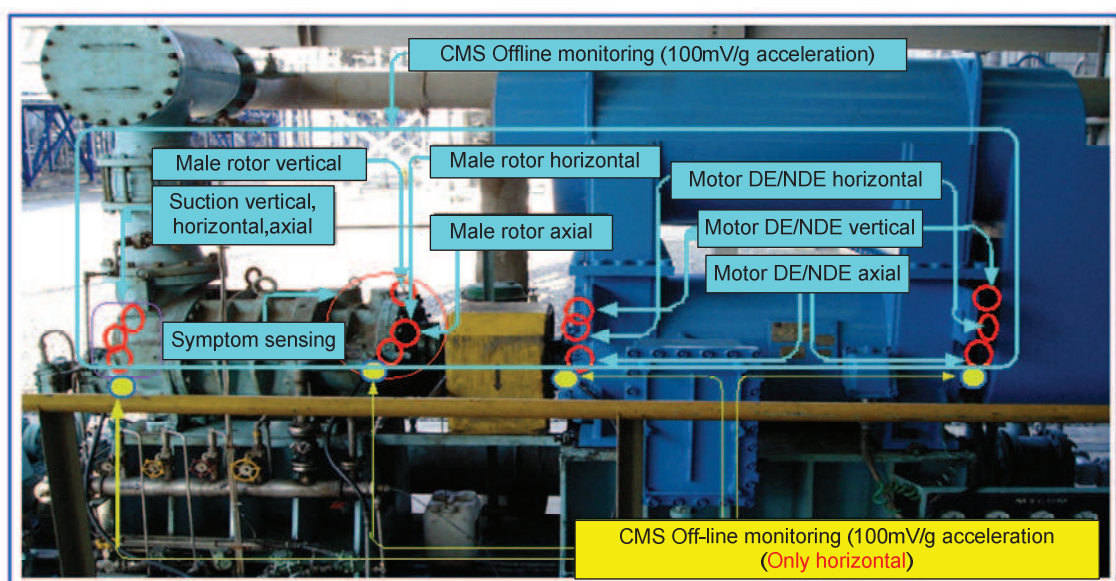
CMS Offline monitoring (100mV/g acceleration)

Male rotor vertical

Male rotor horizontal

Motor DE/NDE horizontal

Suction vertical, horizontal,axial

Male rotor axial

Motor DE/NDE vertical

Motor DE/NDE axial

Symptom sensing

CMS Off-line monitoring (100mV/g acceleration (Only horizontal)